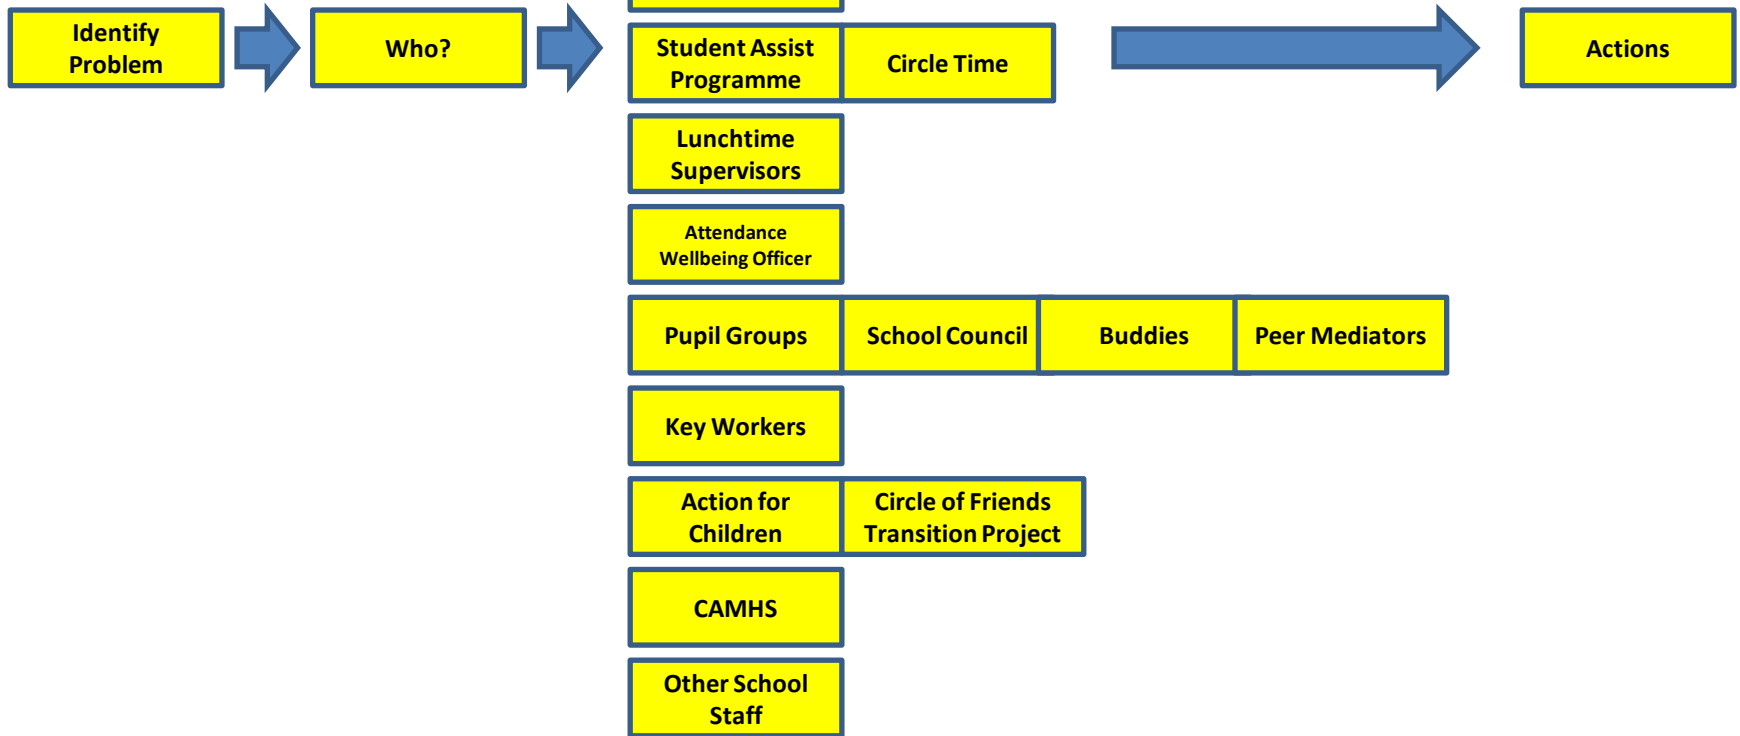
Identify Problem

Who?

Student Assist Programme

Circle Time

Actions

Lunchtime Supervisors

Attendance Wellbeing Officer

Pupil Groups

School Council

Buddies

Peer Mediators

Key Workers

Action for Children

Circle of Friends Transition Project

CAMHS

Other School Staff